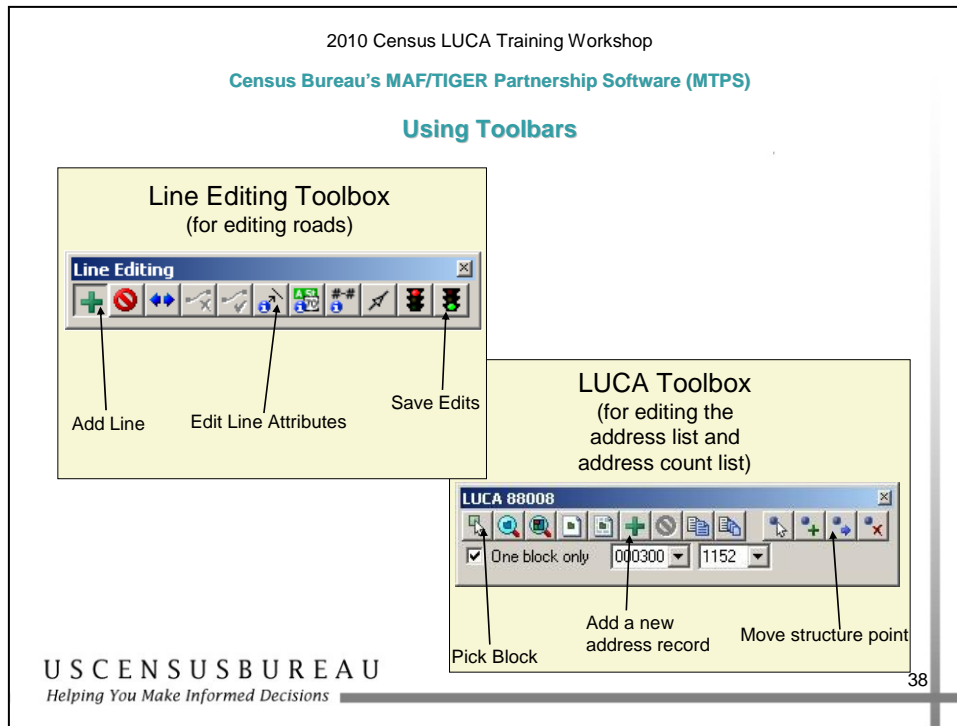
2010 Census LUCA Training Workshop

Census Bureau's MAF/TIGER Partnership Software (MTPS)

Using Toolbars

Line Editing Toolbox
(for editing roads)

Line Editing

Add Line

Edit Line Attributes

Save Edits

LUCA Toolbox
(for editing the address list and address count list)

LUCA 88008

One block only 000300 1152

Pick Block

Add a new address record

Move structure point

USCENSUSBUREAU
Helping You Make Informed Decisions

38